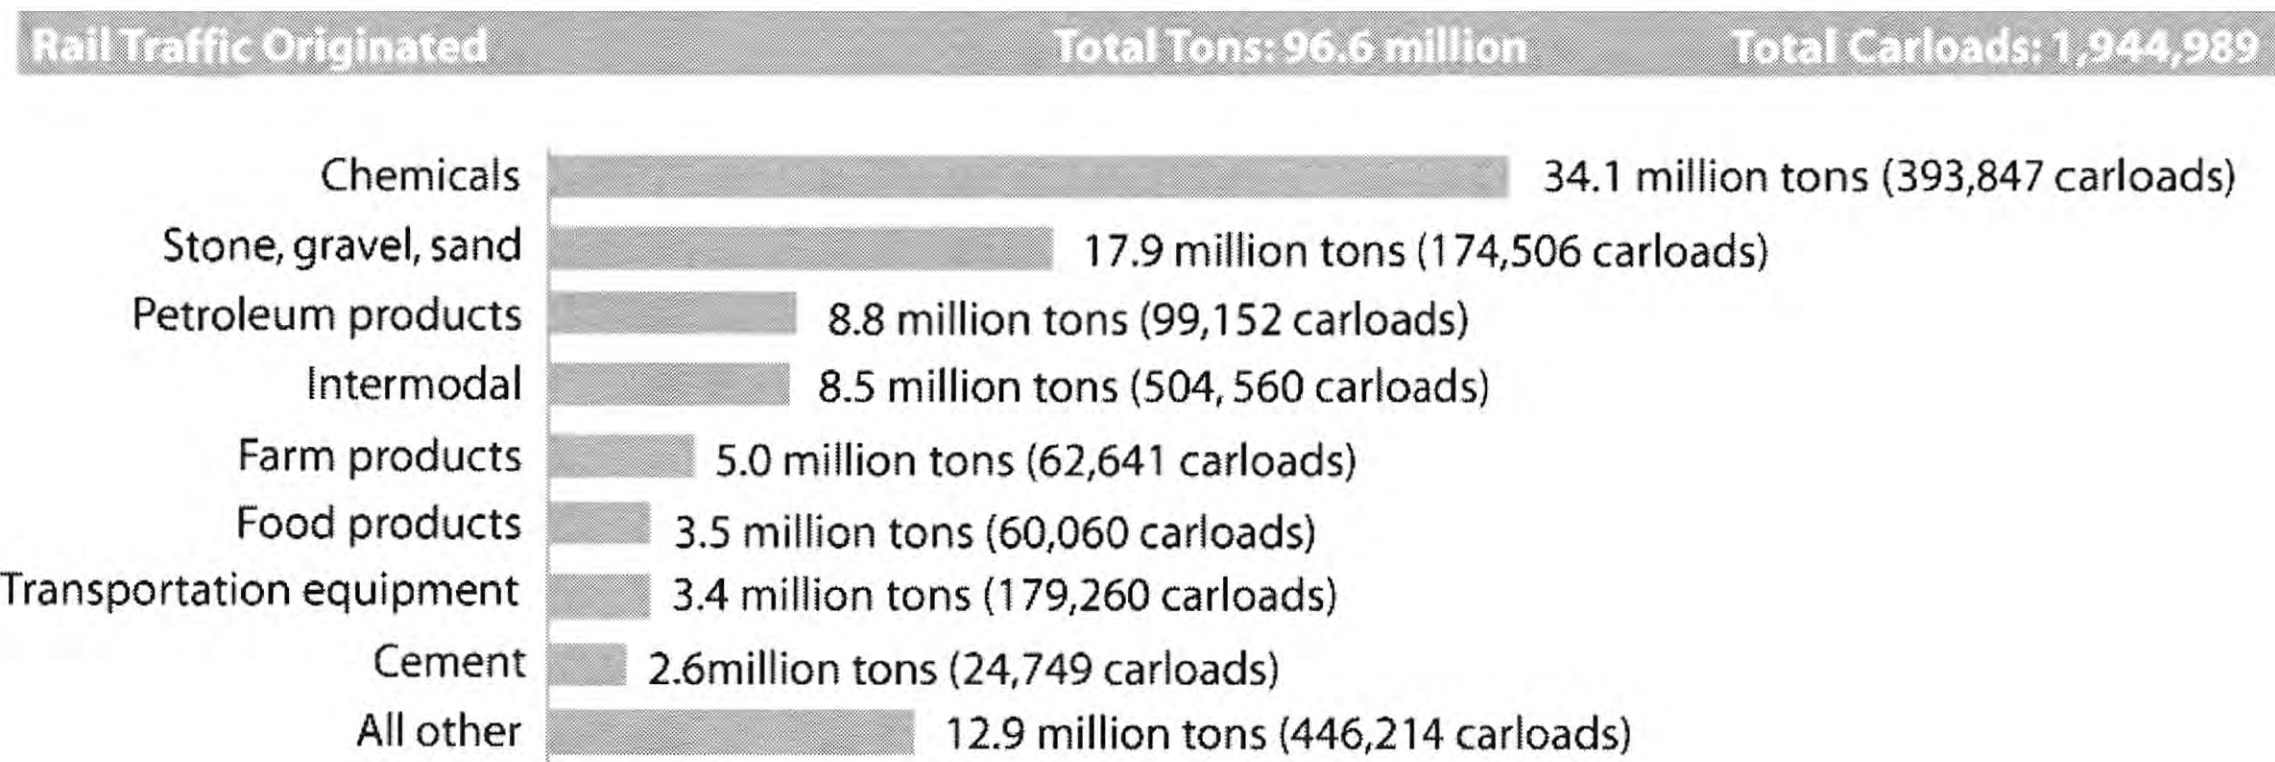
Rail Traffic Originated Total Tons: 96.6 million Total Carloads: 1,944,989

| Category | Value |
|---|---|
| Chemicals | 34.1 million tons (393,847 carloads) |
| Stone, gravel, sand | 17.9 million tons (174,506 carloads) |
| Petroleum products | 8.8 million tons (99,152 carloads) |
| Intermodal | 8.5 million tons (504, 560 carloads) |
| Farm products | 5.0 million tons (62,641 carloads) |
| Food products | 3.5 million tons (60,060 carloads) |
| Transportation equipment | 3.4 million tons (179,260 carloads) |
| Cement | 2.6million tons (24,749 carloads) |
| All other | 12.9 million tons (446,214 carloads) |